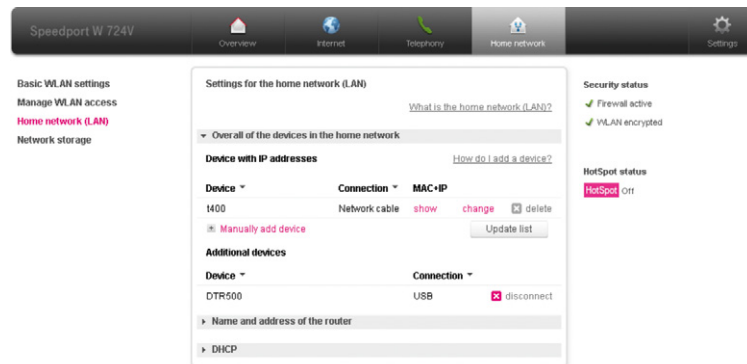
Speedport W 724V

Overview
Internet
Telephony
Home network
Settings

Basic WLAN settings
Manage WLAN access
Home network (LAN)
Network storage

Settings for the home network (LAN)

What is the home network (LAN)?

Overall of the devices in the home network

Device with IP addresses

How do I add a device?

| Device | Connection | MAC+IP | | |
|---|---|---|---|---|
| t400 | Network cable | show | change | delete |

Manually add device

Update list

Additional devices

| Device | Connection | |
|---|---|---|
| DTR500 | USB | disconnect |

Name and address of the router

DHCP

Security status
Firewall active
WLAN encrypted

HotSpot status
HotSpot Off